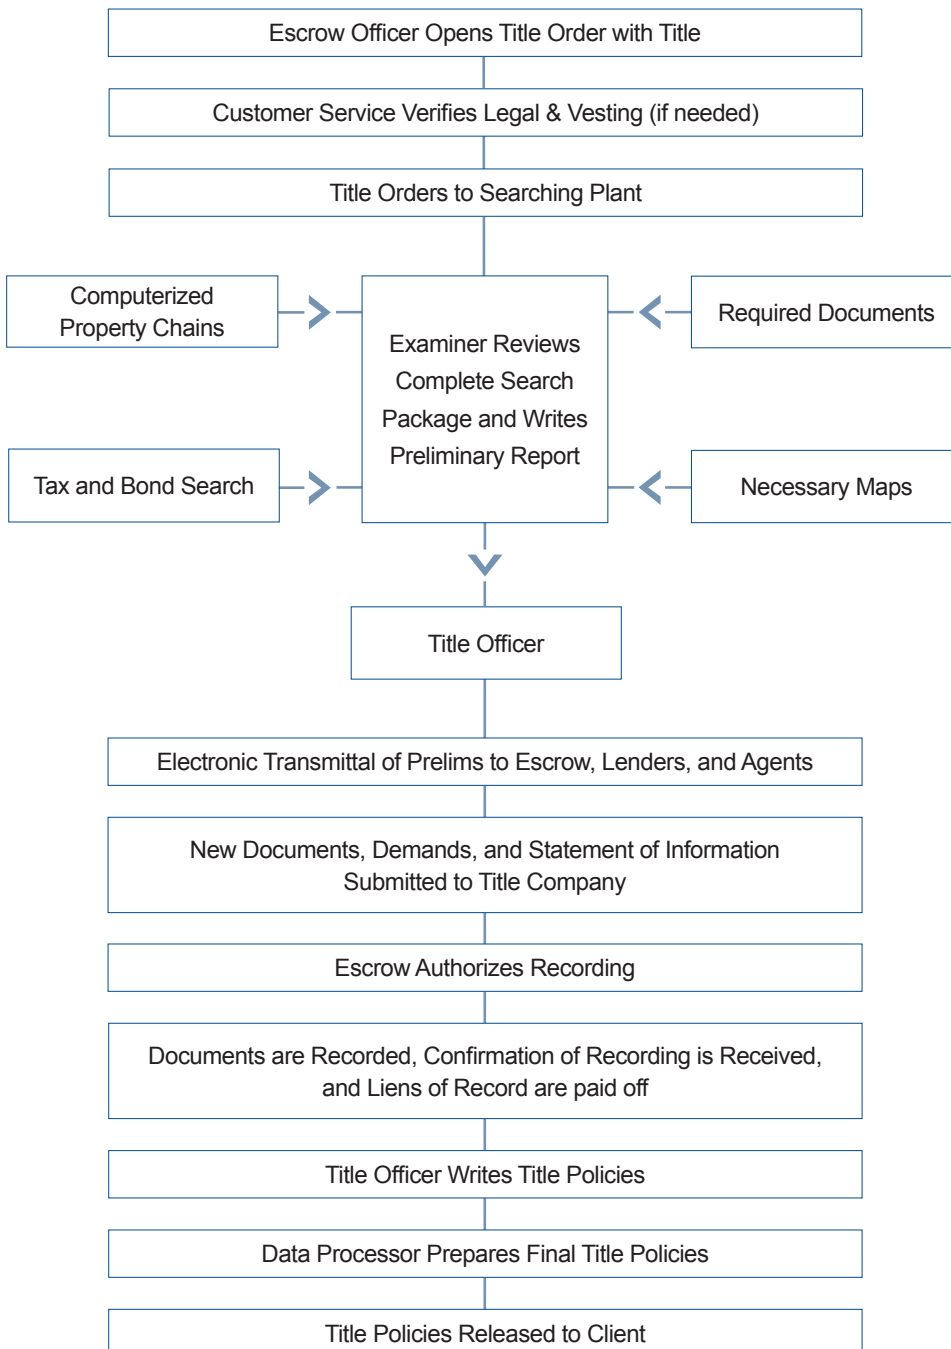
Escrow Officer Opens Title Order with Title

Customer Service Verifies Legal & Vesting (if needed)

Title Orders to Searching Plant

Computerized Property Chains

Required Documents

Examiner Reviews Complete Search Package and Writes Preliminary Report

Tax and Bond Search

Necessary Maps

Title Officer

Electronic Transmittal of Prelims to Escrow, Lenders, and Agents

New Documents, Demands, and Statement of Information Submitted to Title Company

Escrow Authorizes Recording

Documents are Recorded, Confirmation of Recording is Received, and Liens of Record are paid off

Title Officer Writes Title Policies

Data Processor Prepares Final Title Policies

Title Policies Released to Client